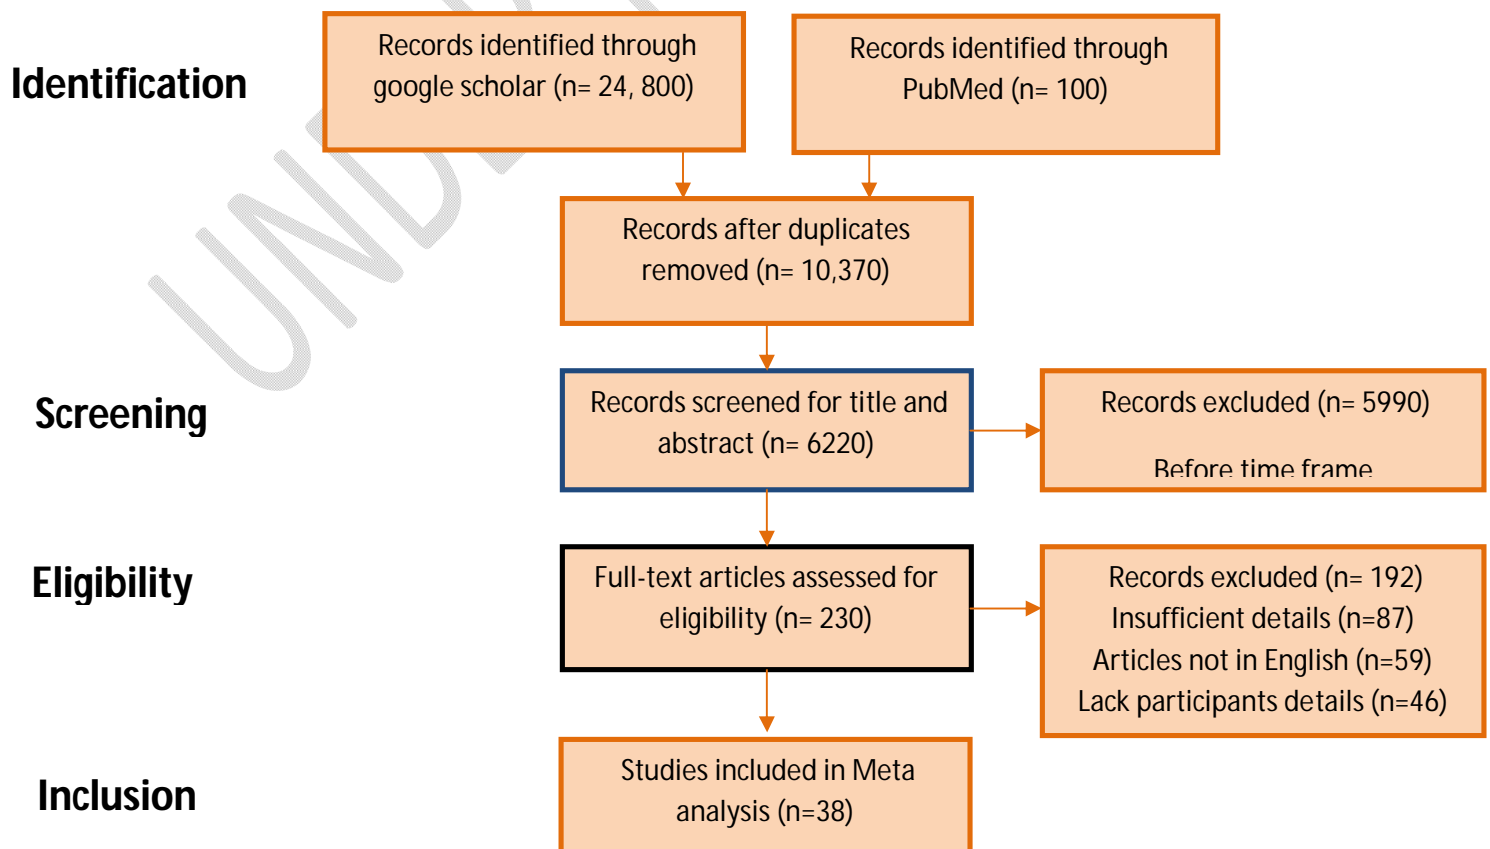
Identification

Records identified through google scholar (n= 24, 800)

Records identified through PubMed (n= 100)

Records after duplicates removed (n= 10,370)

Screening

Records screened for title and abstract (n= 6220)

Records excluded (n= 5990)

Before time frame

Eligibility

Full-text articles assessed for eligibility (n= 230)

Records excluded (n= 192)
Insufficient details (n=87)
Articles not in English (n=59)
Lack participants details (n=46)

Inclusion

Studies included in Meta analysis (n=38)

UND